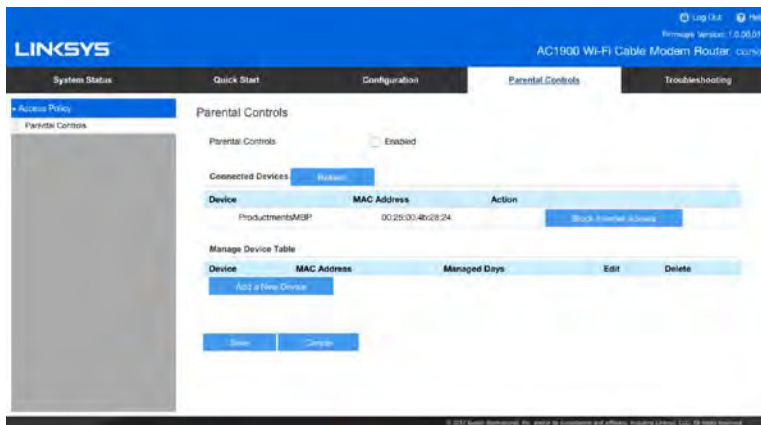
Log Out  Help
Firmware Version: 1.0.06.01
LINKSYS
AC1900 Wi-Fi Cable Modem Router: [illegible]

System Status | Quick Start | Configuration | Parental Controls | Troubleshooting

• Access Policy
Parental Controls

Parental Controls

Parental Controls  Enabled

Connected Devices  Refresh

| Device | MAC Address | Action |
|---|---|---|
| ProductmentsMBP | 00:25:00:4b:28:24 | Block Internet Access |

Manage Device Table

| Device | MAC Address | Managed Days | Edit | Delete |
|---|---|---|---|---|

Add a New Device

Save  Cancel

© 2017 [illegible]